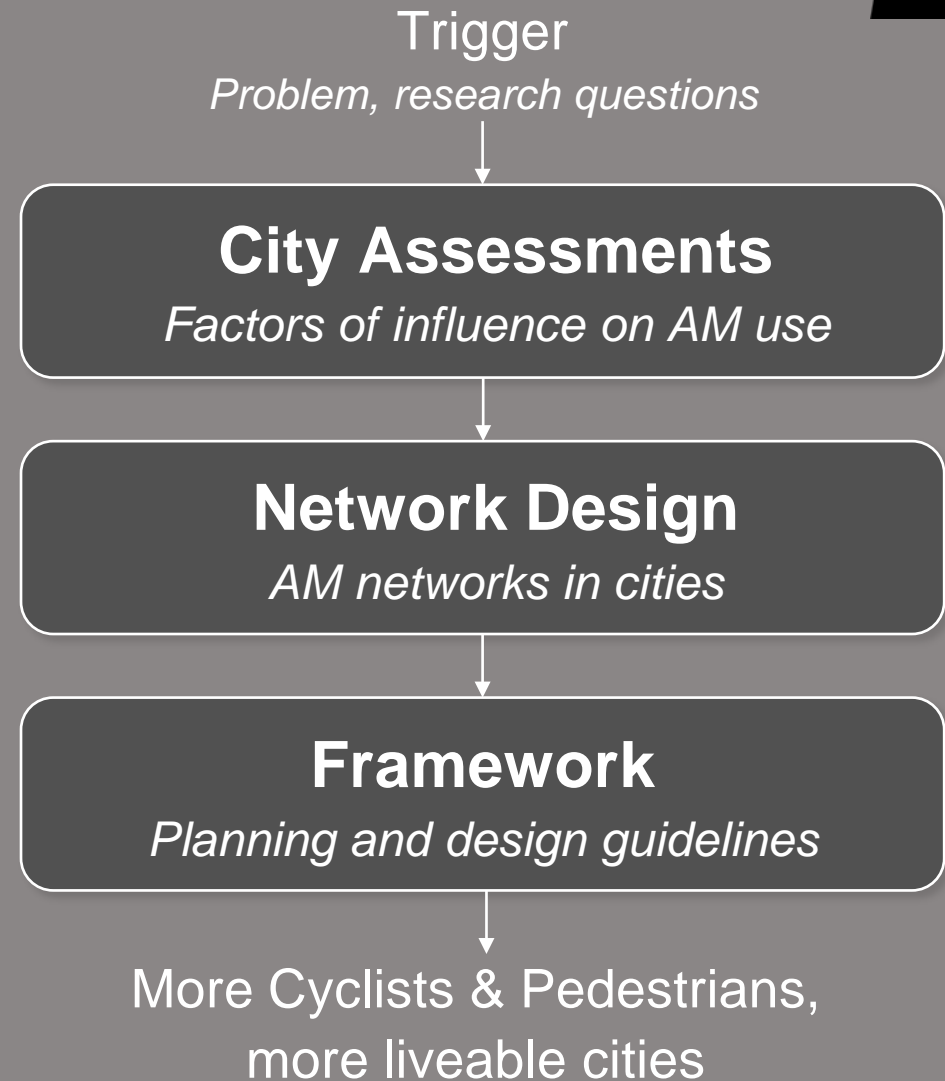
Trigger
Problem, research questions

City Assessments
Factors of influence on AM use

Network Design
AM networks in cities

Framework
Planning and design guidelines

More Cyclists & Pedestrians, more liveable cities